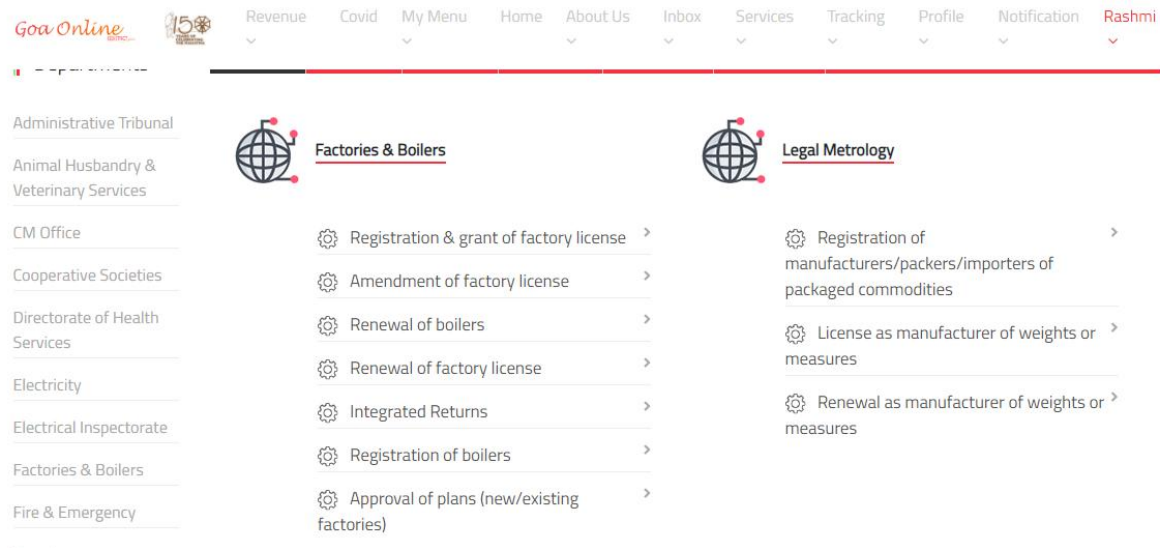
Goa Online

Revenue Covid My Menu Home About Us Inbox Services Tracking Profile Notification Rashmi

Departments

Administrative Tribunal

Animal Husbandry & Veterinary Services

CM Office

Cooperative Societies

Directorate of Health Services

Electricity

Electrical Inspectorate

Factories & Boilers

Fire & Emergency

Factories & Boilers

Registration & grant of factory license

Amendment of factory license

Renewal of boilers

Renewal of factory license

Integrated Returns

Registration of boilers

Approval of plans (new/existing factories)

Legal Metrology

Registration of manufacturers/packers/importers of packaged commodities

License as manufacturer of weights or measures

Renewal as manufacturer of weights or measures